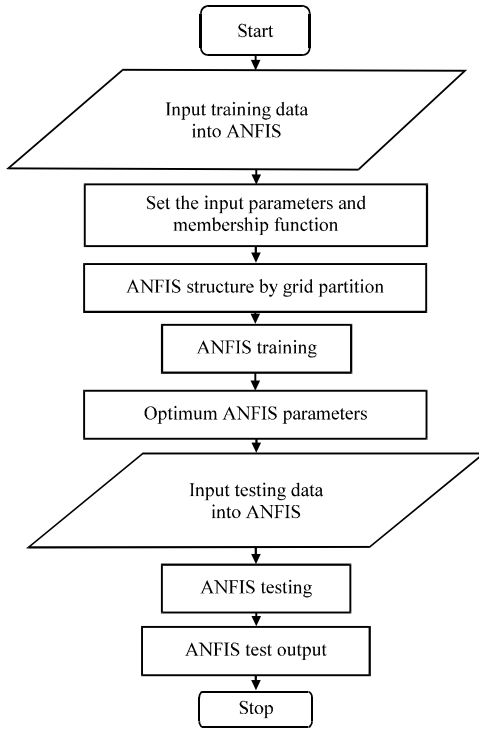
Start

Input training data into ANFIS

Set the input parameters and membership function

ANFIS structure by grid partition

ANFIS training

Optimum ANFIS parameters

Input testing data into ANFIS

ANFIS testing

ANFIS test output

Stop